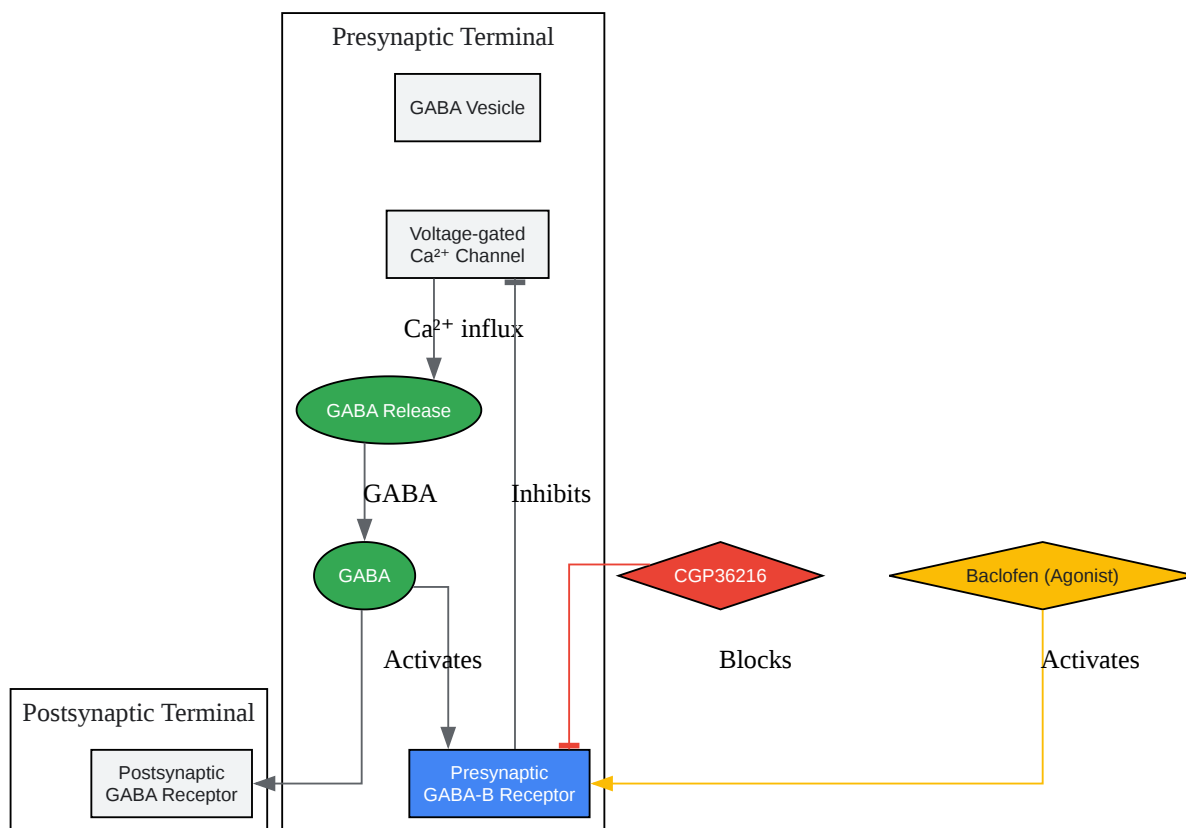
Presynaptic Terminal

GABA Vesicle

Voltage-gated $Ca^{2+}$ Channel

$Ca^{2+}$ influx

GABA Release

GABA

Inhibits

GABA

CGP36216

Baclofen (Agonist)

Activates

Blocks

Activates

Postsynaptic Terminal

Postsynaptic GABA Receptor

Presynaptic GABA-B Receptor